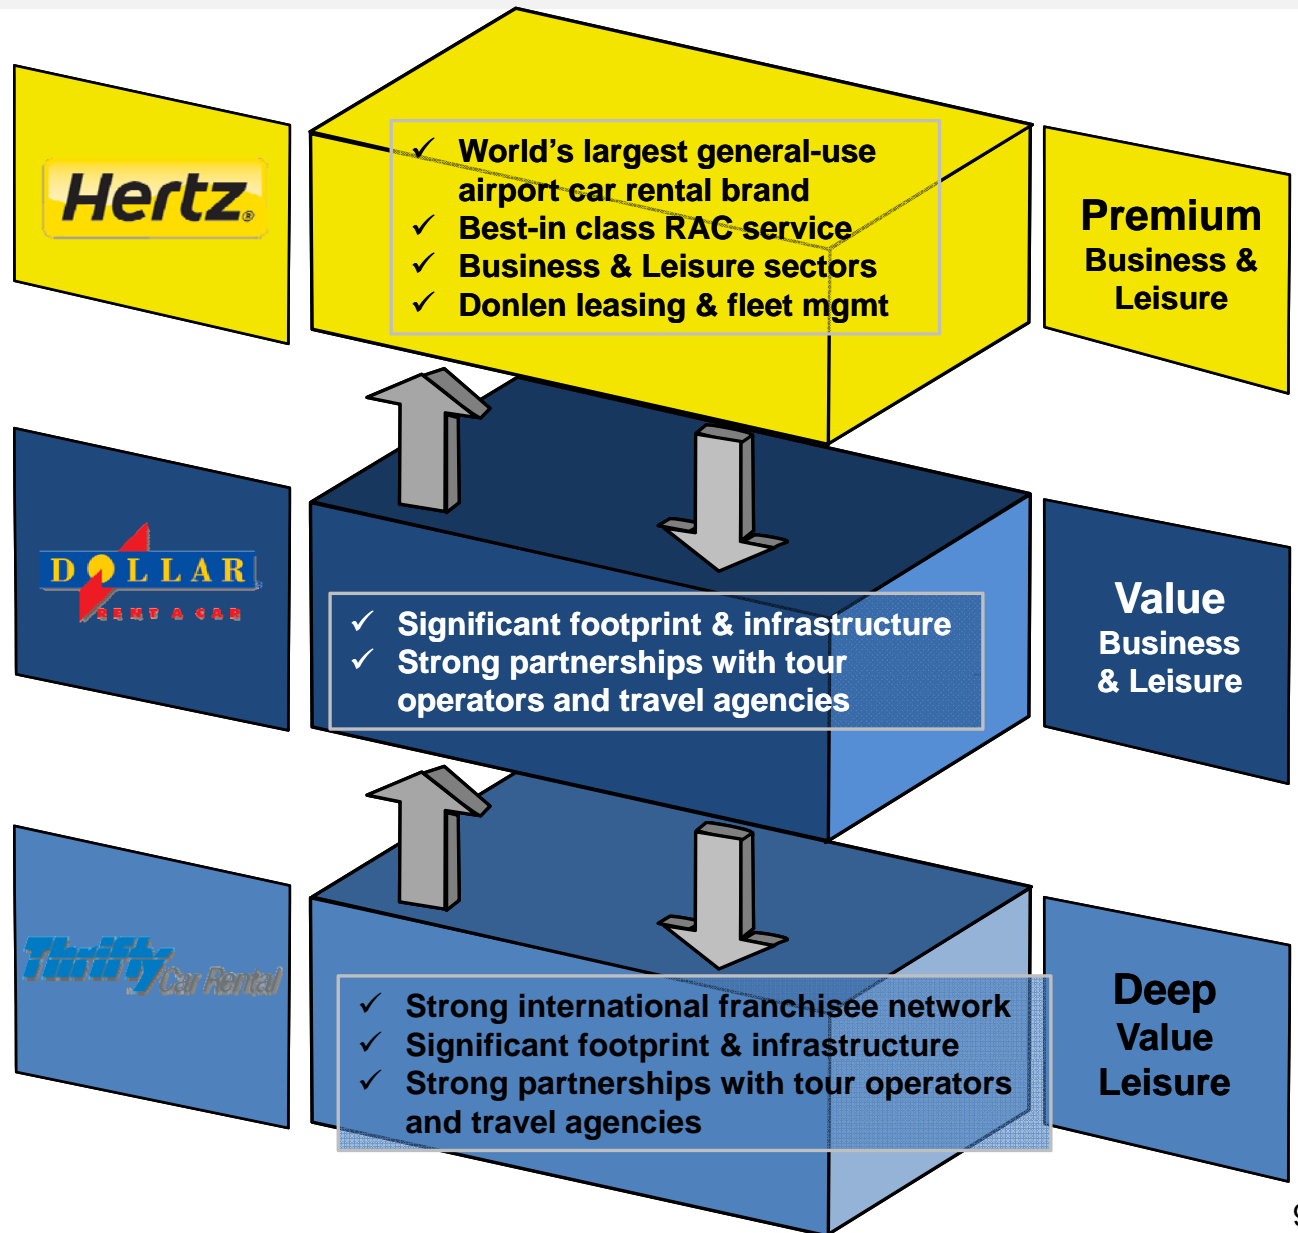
Hertz

✓ World's largest general-use airport car rental brand
✓ Best-in class RAC service
✓ Business & Leisure sectors
✓ Donlen leasing & fleet mgmt

Premium
Business & Leisure

DOLLAR
RENT A CAR

✓ Significant footprint & infrastructure
✓ Strong partnerships with tour operators and travel agencies

Value
Business & Leisure

Thrifty Car Rental

✓ Strong international franchisee network
✓ Significant footprint & infrastructure
✓ Strong partnerships with tour operators and travel agencies

Deep
Value
Leisure

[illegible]